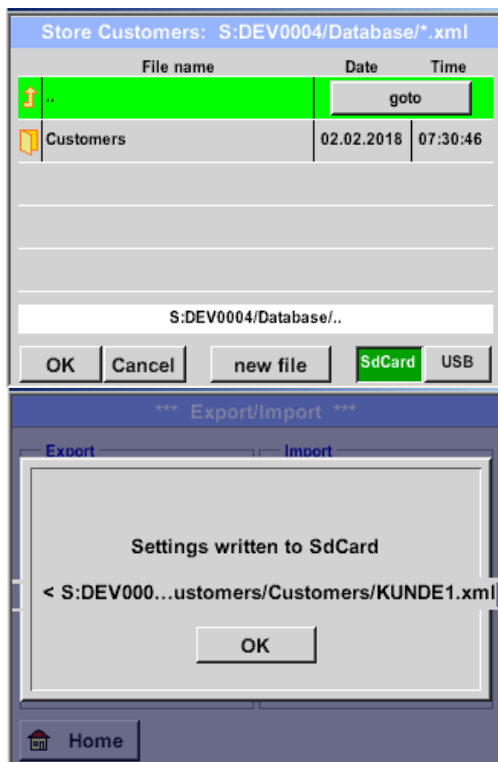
Store Customers: S:DEV0004/Database/*.xml

| File name | Date | Time |
|---|---|---|
| .. | goto | |
| Customers | 02.02.2018 | 07:30:46 |

S:DEV0004/Database/..

OK Cancel new file SdCard USB

*** Export/Import ***

Export Import

Settings written to SdCard

< S:DEV000...ustomers/Customers/KUNDE1.xml

OK

Home